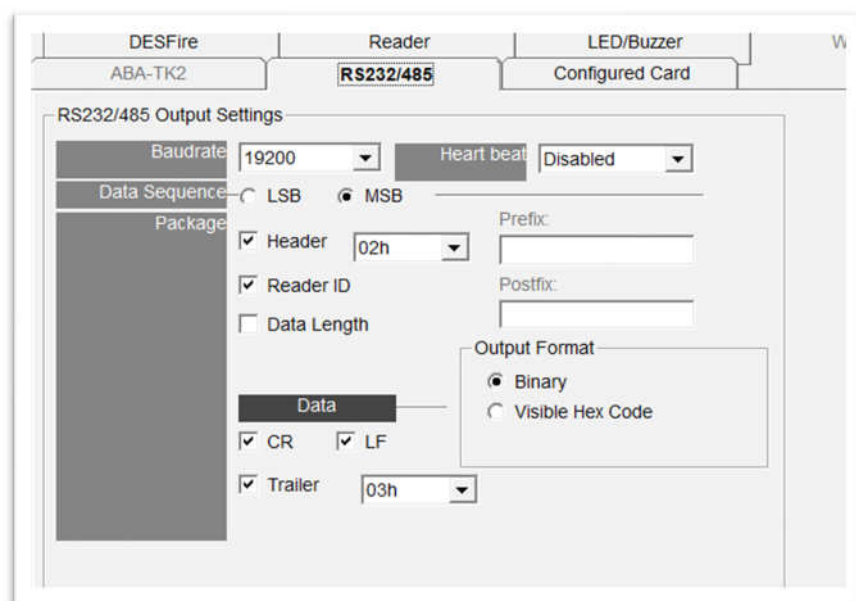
DESFire
Reader
LED/Buzzer
W
ABA-TK2
RS232/485
Configured Card

RS232/485 Output Settings

Baudrate 19200
Heart beat Disabled
Data Sequence LSB MSB
Package
Header 02h
Prefix:
Reader ID
Postfix:
Data Length
Output Format
Binary
Visible Hex Code
Data
CR LF
Trailer 03h